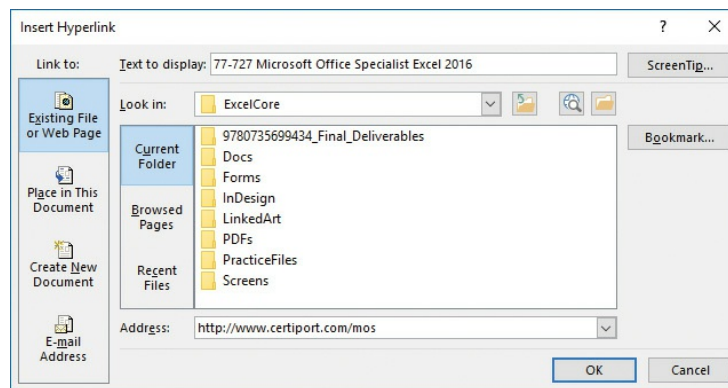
Insert Hyperlink

?

×

Link to:

Text to display: 77-727 Microsoft Office Specialist Excel 2016

ScreenTip...

Existing File or Web Page

Look in: ExcelCore

Current Folder

9780735699434_Final_Deliverables

Docs

Forms

InDesign

LinkedArt

PDFs

PracticeFiles

Screens

Bookmark...

Place in This Document

Browsed Pages

Recent Files

Create New Document

E-mail Address

Address: http://www.certiport.com/mos

OK

Cancel